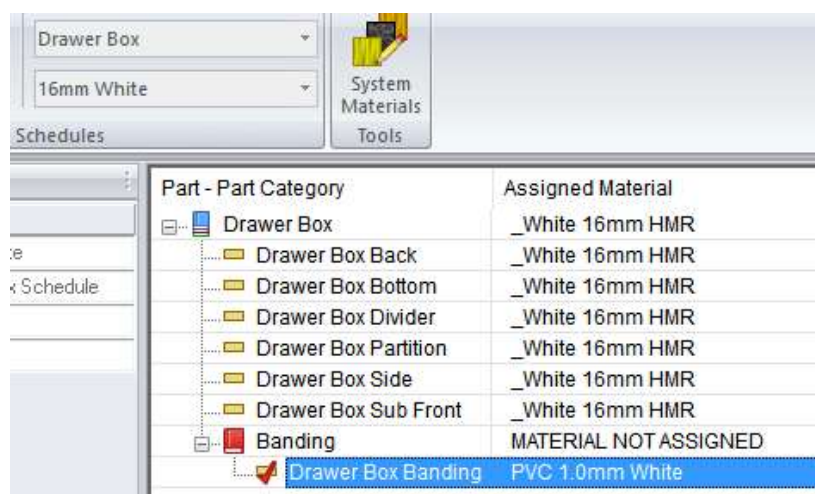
Drawer Box

16mm White

Schedules

System Materials

Tools

:e

: Schedule

:e

| Part - Part Category | Assigned Material |
|---|---|
| Drawer Box | _White 16mm HMR |
| Drawer Box Back | _White 16mm HMR |
| Drawer Box Bottom | _White 16mm HMR |
| Drawer Box Divider | _White 16mm HMR |
| Drawer Box Partition | _White 16mm HMR |
| Drawer Box Side | _White 16mm HMR |
| Drawer Box Sub Front | _White 16mm HMR |
| Banding | MATERIAL NOT ASSIGNED |
| Drawer Box Banding | PVC 1.0mm White |